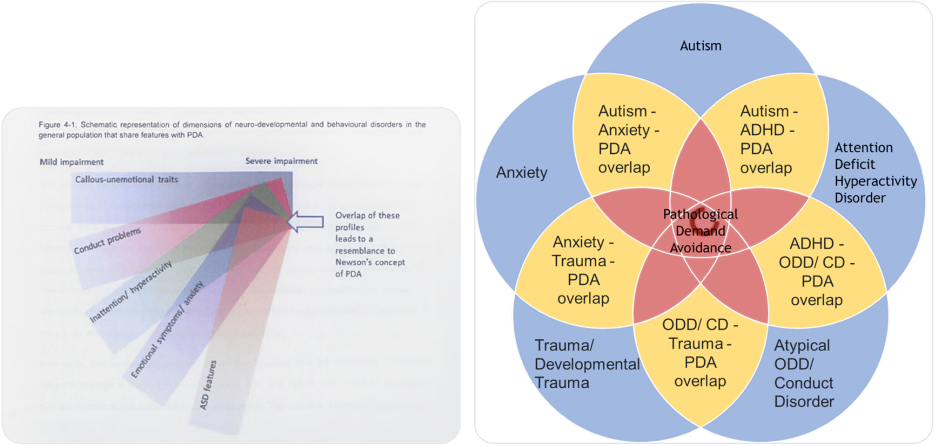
Figure 4-1: Schematic representation of dimensions of neuro-developmental and behavioural disorders in the general population that share features with PDA.

Mild impairment

Severe impairment

Callous-unemotional traits

Conduct problems

Inattention/ hyperactivity

Emotional symptoms/ anxiety

ASD features

Overlap of these profiles leads to a resemblance to Newson's concept of PDA

Autism

Anxiety

Attention Deficit Hyperactivity Disorder

Autism - Anxiety - PDA overlap

Autism - ADHD - PDA overlap

Pathological Demand Avoidance

Anxiety - Trauma - PDA overlap

ADHD - ODD/ CD - PDA overlap

ODD/ CD - Trauma - PDA overlap

Trauma/ Developmental Trauma

Atypical ODD/ Conduct Disorder